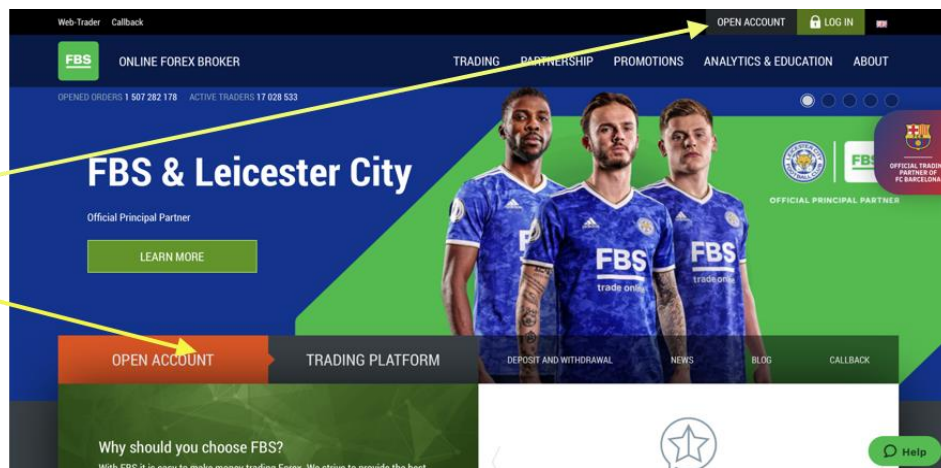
Web-Trader Callback

OPEN ACCOUNT LOG IN

FBS ONLINE FOREX BROKER

TRADING PARTNERSHIP PROMOTIONS ANALYTICS & EDUCATION ABOUT

OPENED ORDERS 1 507 282 178 ACTIVE TRADERS 17 028 533

FBS & Leicester City

Official Principal Partner

LEARN MORE

FBS

OFFICIAL PRINCIPAL PARTNER

OFFICIAL TRADIN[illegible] PARTNER OF FC BARCELONA

FBS trade online

FBS trade online

OPEN ACCOUNT TRADING PLATFORM DEPOSIT AND WITHDRAWAL NEWS BLOG CALLBACK

Why should you choose FBS?

With FBS it is easy to make money trading Forex. We strive to provide the best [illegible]

Help